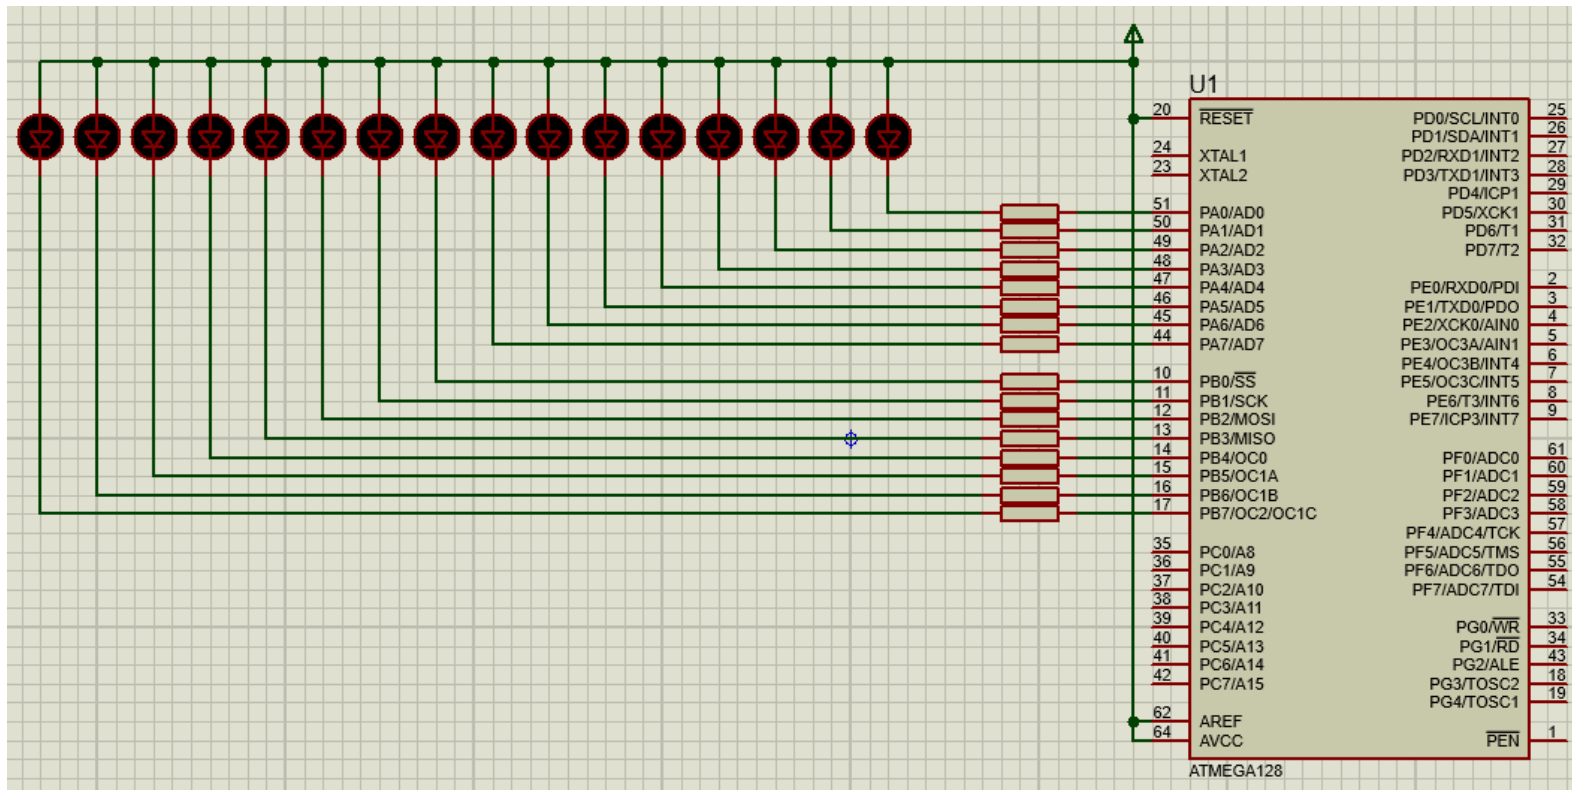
U1

| | | | |
|---|---|---|---|
| 20 | $\overline{RESET}$ | PD0/SCL/INT0 | 25 |
| | | PD1/SDA/INT1 | 26 |
| 24 | XTAL1 | PD2/RXD1/INT2 | 27 |
| 23 | XTAL2 | PD3/TXD1/INT3 | 28 |
| | | PD4/ICP1 | 29 |
| 51 | PA0/AD0 | PD5/XCK1 | 30 |
| 50 | PA1/AD1 | PD6/T1 | 31 |
| 49 | PA2/AD2 | PD7/T2 | 32 |
| 48 | PA3/AD3 | | |
| 47 | PA4/AD4 | PE0/RXD0/PDI | 2 |
| 46 | PA5/AD5 | PE1/TXD0/PDO | 3 |
| 45 | PA6/AD6 | PE2/XCK0/AIN0 | 4 |
| 44 | PA7/AD7 | PE3/OC3A/AIN1 | 5 |
| | | PE4/OC3B/INT4 | 6 |
| 10 | PB0/$\overline{SS}$ | PE5/OC3C/INT5 | 7 |
| 11 | PB1/SCK | PE6/T3/INT6 | 8 |
| 12 | PB2/MOSI | PE7/ICP3/INT7 | 9 |
| 13 | PB3/MISO | | |
| 14 | PB4/OC0 | PF0/ADC0 | 61 |
| 15 | PB5/OC1A | PF1/ADC1 | 60 |
| 16 | PB6/OC1B | PF2/ADC2 | 59 |
| 17 | PB7/OC2/OC1C | PF3/ADC3 | 58 |
| | | PF4/ADC4/TCK | 57 |
| 35 | PC0/A8 | PF5/ADC5/TMS | 56 |
| 36 | PC1/A9 | PF6/ADC6/TDO | 55 |
| 37 | PC2/A10 | PF7/ADC7/TDI | 54 |
| 38 | PC3/A11 | | |
| 39 | PC4/A12 | PG0/$\overline{WR}$ | 33 |
| 40 | PC5/A13 | PG1/$\overline{RD}$ | 34 |
| 41 | PC6/A14 | PG2/ALE | 43 |
| 42 | PC7/A15 | PG3/TOSC2 | 18 |
| | | PG4/TOSC1 | 19 |
| 62 | AREF | | |
| 64 | AVCC | $\overline{PEN}$ | 1 |

ATMEGA128